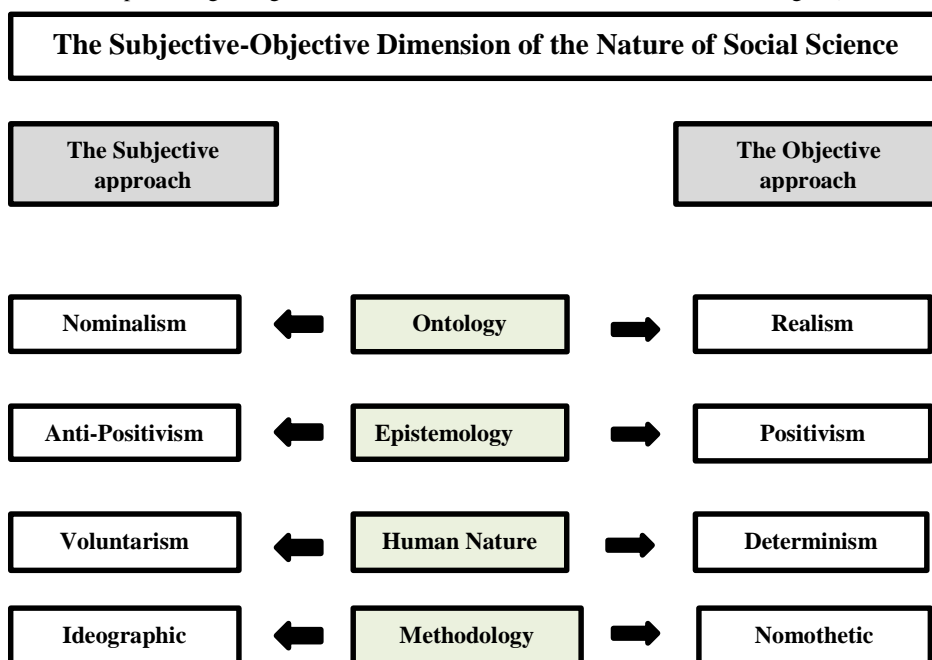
The Subjective-Objective Dimension of the Nature of Social Science

The Subjective approach

The Objective approach

Nominalism

Ontology

Realism

Anti-Positivism

Epistemology

Positivism

Voluntarism

Human Nature

Determinism

Ideographic

Methodology

Nomothetic